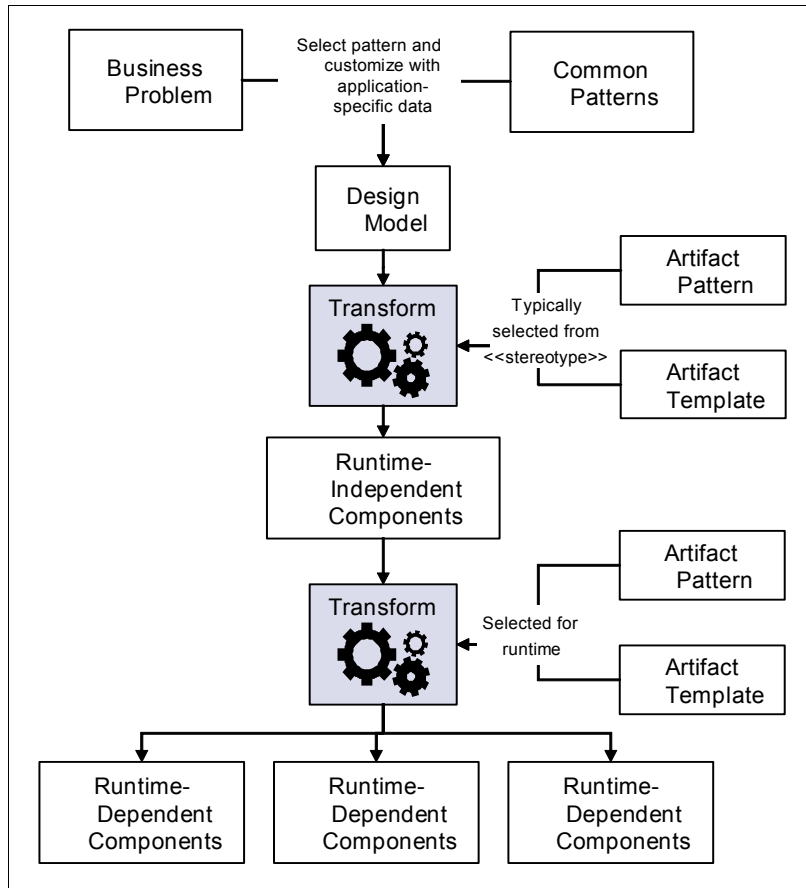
Business Problem

Select pattern and customize with application-specific data

Common Patterns

Design Model

Artifact Pattern

Transform

Typically selected from <<stereotype>>

Artifact Template

Runtime-Independent Components

Artifact Pattern

Transform

Selected for runtime

Artifact Template

Runtime-Dependent Components

Runtime-Dependent Components

Runtime-Dependent Components